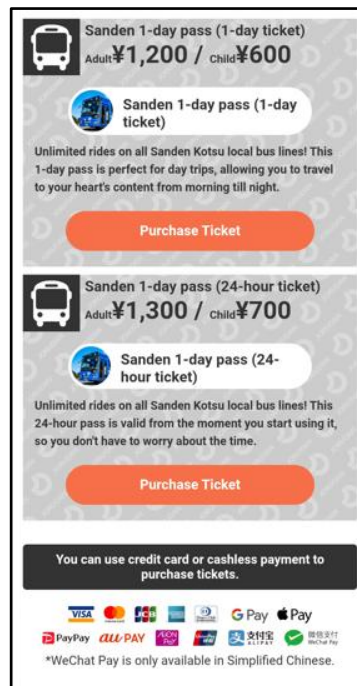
Sanden 1-day pass (1-day ticket)
Adult¥1,200 / Child¥600

Sanden 1-day pass (1-day ticket)

Unlimited rides on all Sanden Kotsu local bus lines! This 1-day pass is perfect for day trips, allowing you to travel to your heart's content from morning till night.

Purchase Ticket

Sanden 1-day pass (24-hour ticket)
Adult¥1,300 / Child¥700

Sanden 1-day pass (24-hour ticket)

Unlimited rides on all Sanden Kotsu local bus lines! This 24-hour pass is valid from the moment you start using it, so you don't have to worry about the time.

Purchase Ticket

You can use credit card or cashless payment to purchase tickets.

VISA JCB G Pay Pay
PayPay au PAY 支付宝 ALIPAY 微信支付 WeChat Pay

*WeChat Pay is only available in Simplified Chinese.